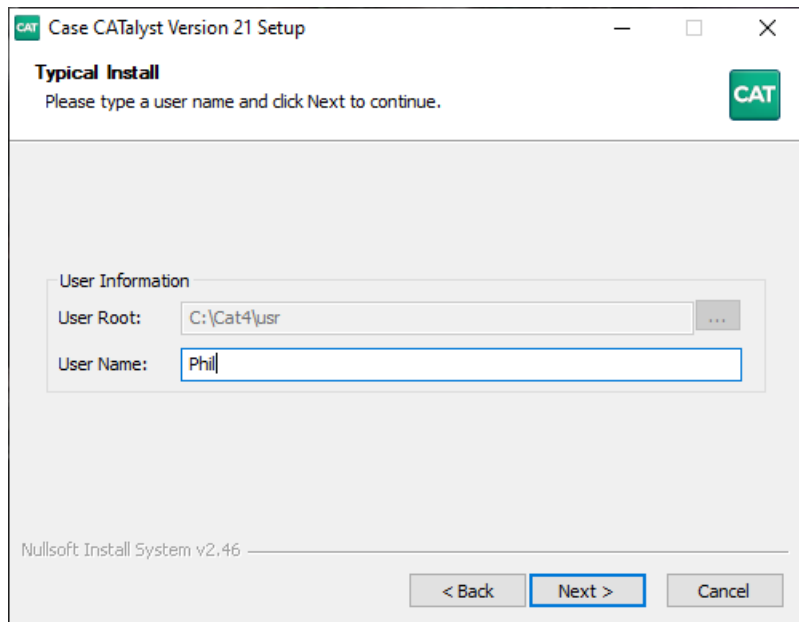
CAT Case CATalyst Version 21 Setup

Typical Install
Please type a user name and click Next to continue.

CAT

User Information
User Root: C:\Cat4\usr ...
User Name: Phil

Nullsoft Install System v2.46

< Back Next > Cancel